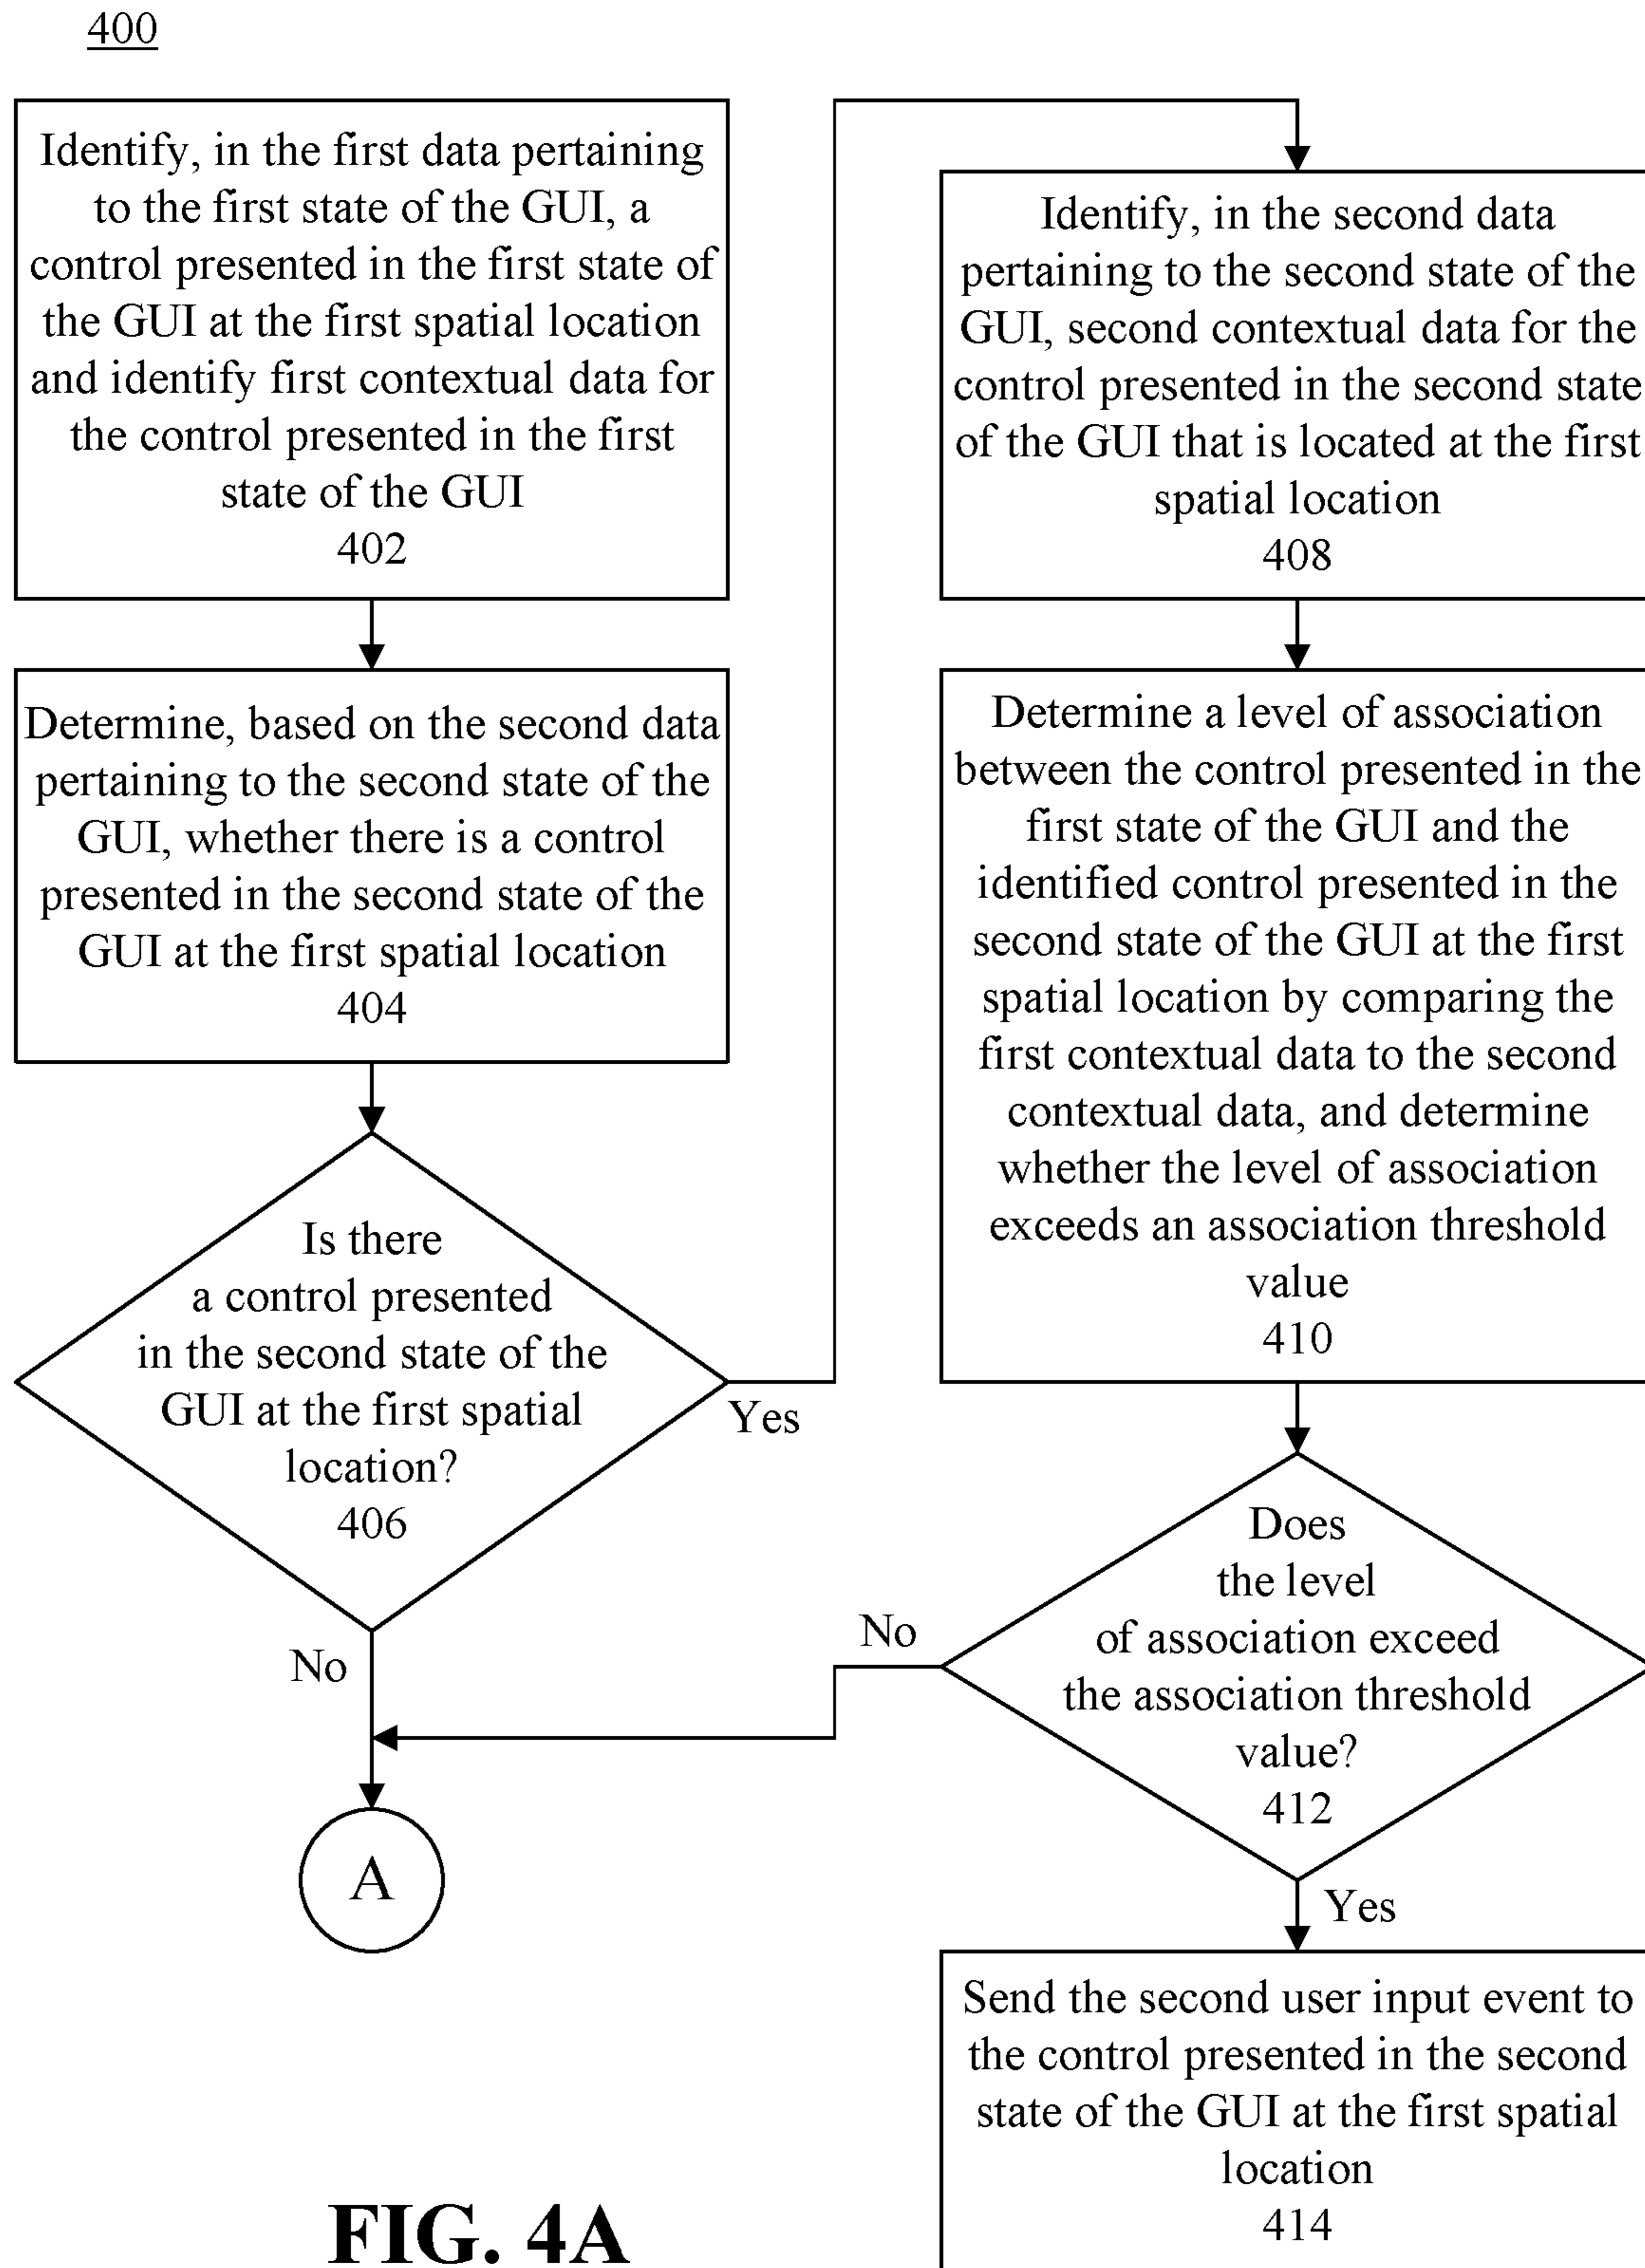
400

Identify, in the first data pertaining to the first state of the GUI, a control presented in the first state of the GUI at the first spatial location and identify first contextual data for the control presented in the first state of the GUI
402

Determine, based on the second data pertaining to the second state of the GUI, whether there is a control presented in the second state of the GUI at the first spatial location
404

Is there a control presented in the second state of the GUI at the first spatial location?
406

Yes

No

A

Identify, in the second data pertaining to the second state of the GUI, second contextual data for the control presented in the second state of the GUI that is located at the first spatial location
408

Determine a level of association between the control presented in the first state of the GUI and the identified control presented in the second state of the GUI at the first spatial location by comparing the first contextual data to the second contextual data, and determine whether the level of association exceeds an association threshold value
410

Does the level of association exceed the association threshold value?
412

No

Yes

Send the second user input event to the control presented in the second state of the GUI at the first spatial location
414

FIG. 4A